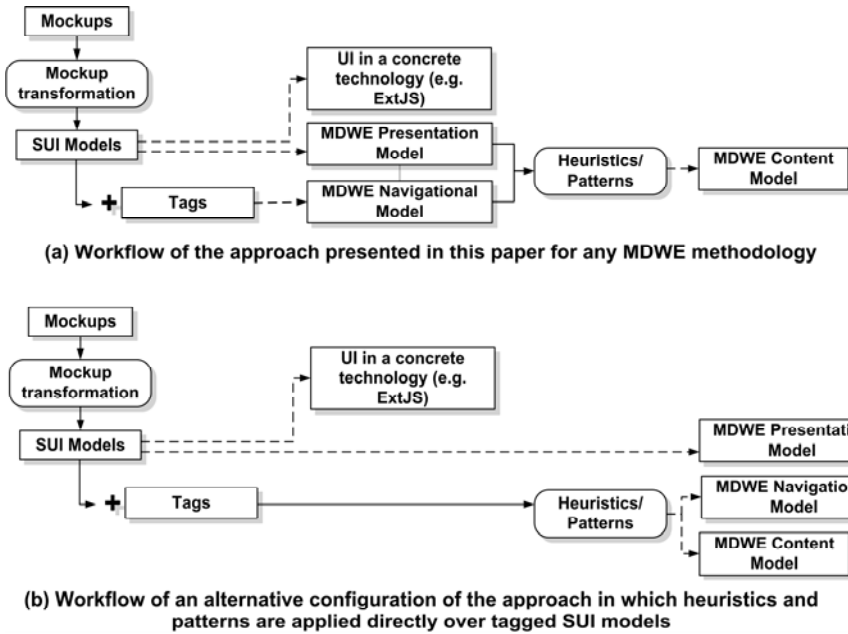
Mockups

Mockup transformation

SUI Models

UI in a concrete technology (e.g. ExtJS)

MDWE Presentation Model

+ Tags

MDWE Navigational Model

Heuristics/ Patterns

MDWE Content Model

(a) Workflow of the approach presented in this paper for any MDWE methodology

Mockups

Mockup transformation

UI in a concrete technology (e.g. ExtJS)

SUI Models

MDWE Presentati Model

+ Tags

Heuristics/ Patterns

MDWE Navigatio Model

MDWE Content Model

(b) Workflow of an alternative configuration of the approach in which heuristics and patterns are applied directly over tagged SUI models